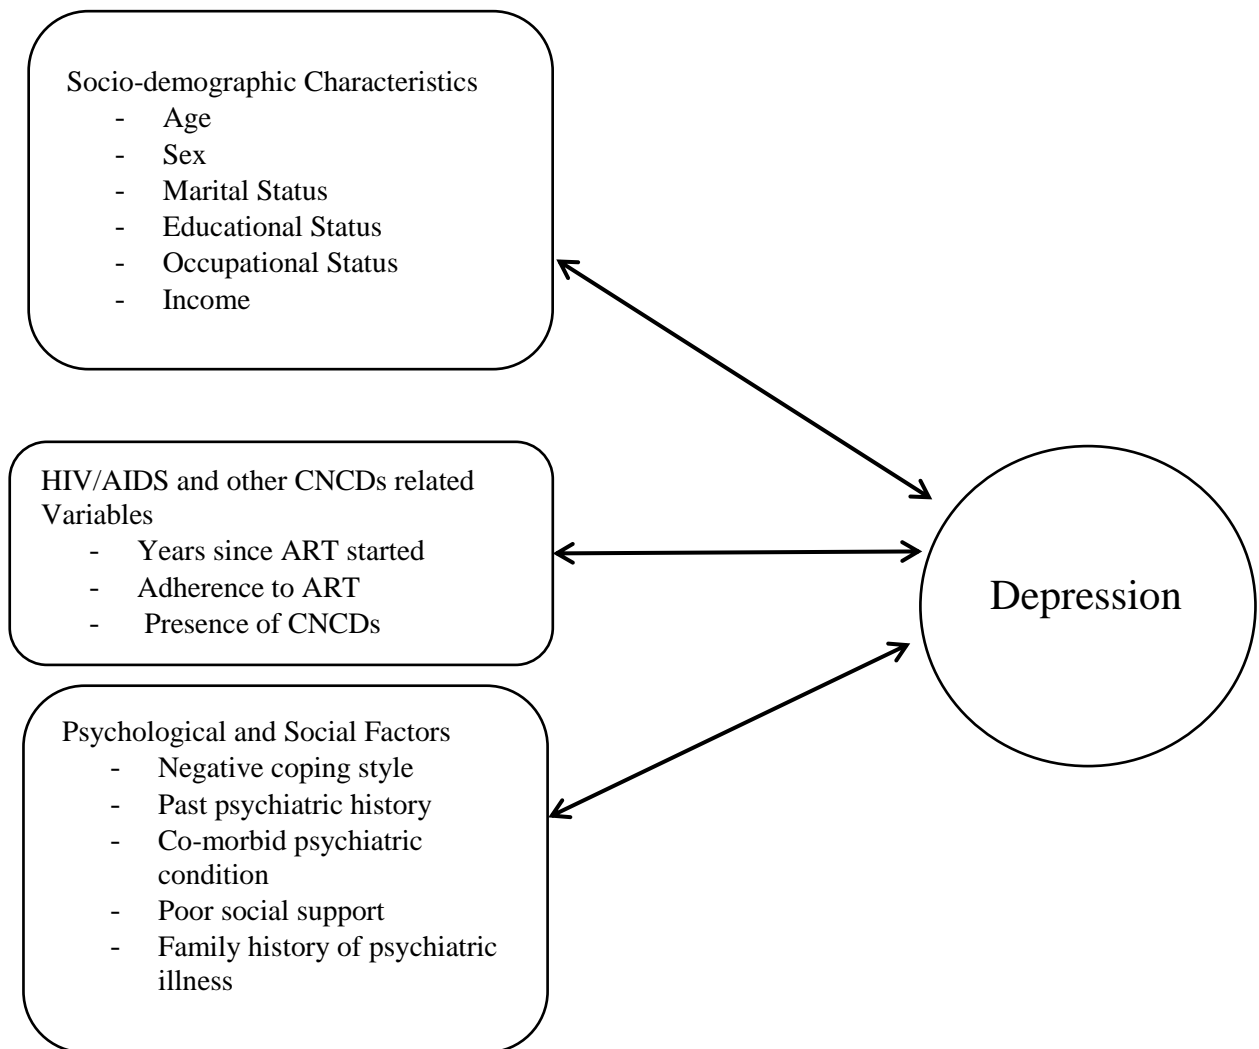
Socio-demographic Characteristics
- Age
- Sex
- Marital Status
- Educational Status
- Occupational Status
- Income

HIV/AIDS and other CNCDs related Variables
- Years since ART started
- Adherence to ART
- Presence of CNCDs

Psychological and Social Factors
- Negative coping style
- Past psychiatric history
- Co-morbid psychiatric condition
- Poor social support
- Family history of psychiatric illness

Depression